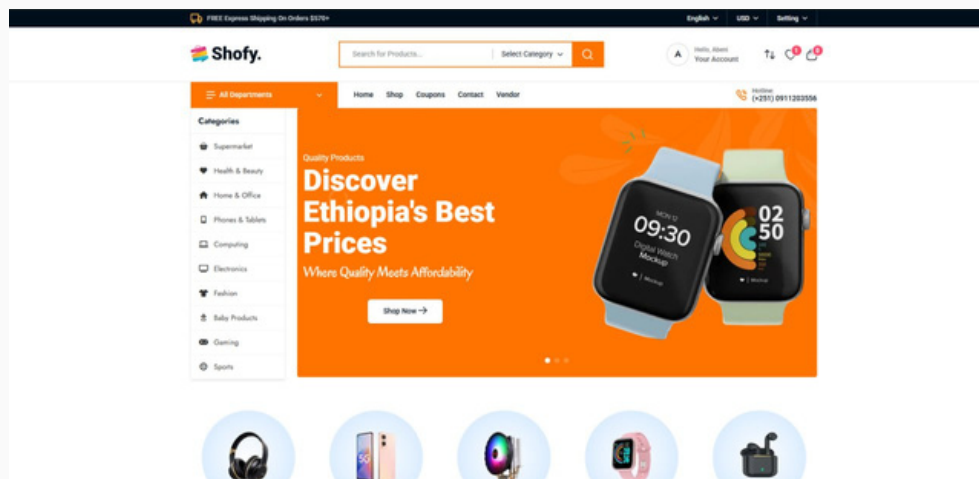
FREE Express Shipping On Orders $570+

English USD Setting

Shofy.

Search for Products... Select Category

A Hello, Abeni Your Account

0 0

All Departments

Home Shop Coupons Contact Vendor

Hotline: (+251) 0911203556

Categories

Supermarket

Health & Beauty

Home & Office

Phones & Tablets

Computing

Electronics

Fashion

Baby Products

Gaming

Sports

Quality Products

Discover Ethiopia's Best Prices

Where Quality Meets Affordability

Shop Now →

09:30 Digital Watch Mockup

Mockup

02 50

Mockup